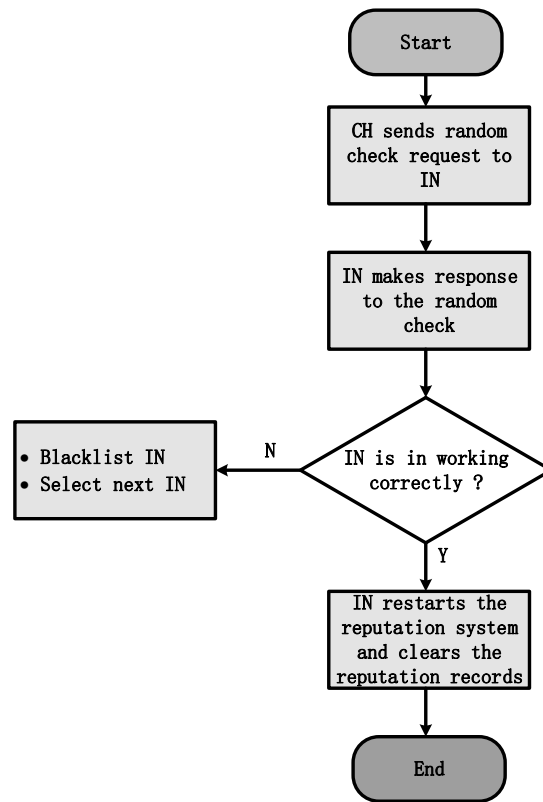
Start

CH sends random check request to IN

IN makes response to the random check

IN is in working correctly ?

N

• Blacklist IN
• Select next IN

Y

IN restarts the reputation system and clears the reputation records

End